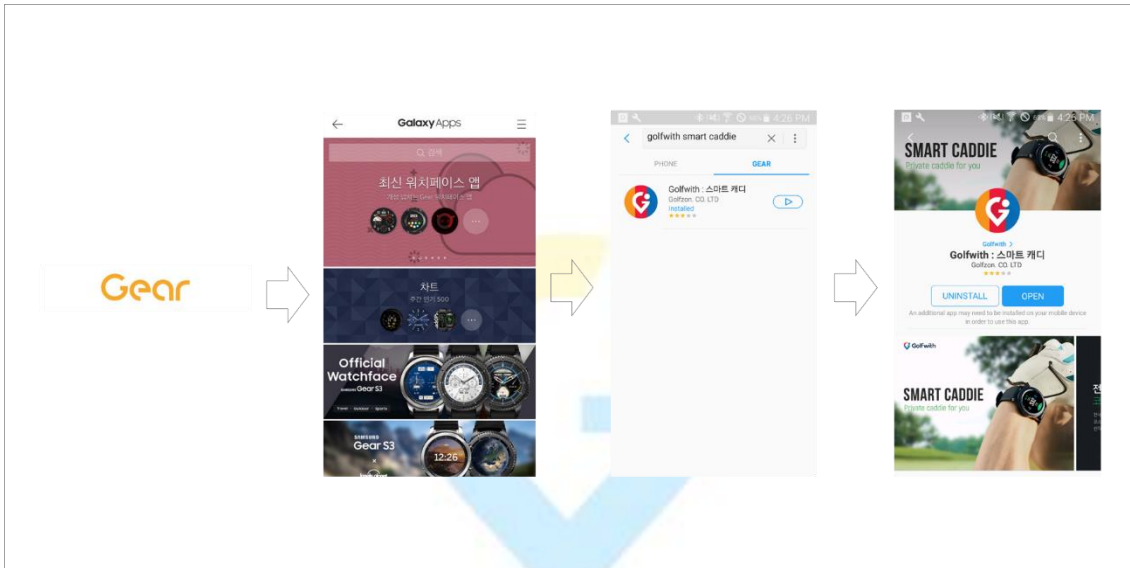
Gear

Galaxy Apps

검색

최신 워치페이스 앱

차트

주간 인기 500

Official Watchface

Gear S3

SAMSUNG Gear S3

12:26

4:26 PM

golfwith smart caddie

PHONE

GEAR

Golfwith : 스마트 캐디

Golfzon. CO. LTD

Installed

4:26 PM

SMART CADDIE

Private caddie for you

Golfwith

Golfwith : 스마트 캐디

Golfzon. CO. LTD

UNINSTALL

OPEN

An additional app may need to be installed on your mobile device in order to use this app.

Golfwith

SMART CADDIE

Private caddie for you